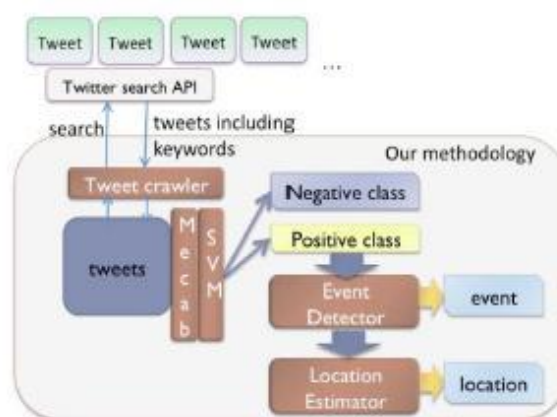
Tweet Tweet Tweet Tweet ...

Twitter search API

search

tweets including keywords

Our methodology

Tweet crawler

tweets

M e c a b

S V M

Negative class

Positive class

Event Detector

event

Location Estimator

location